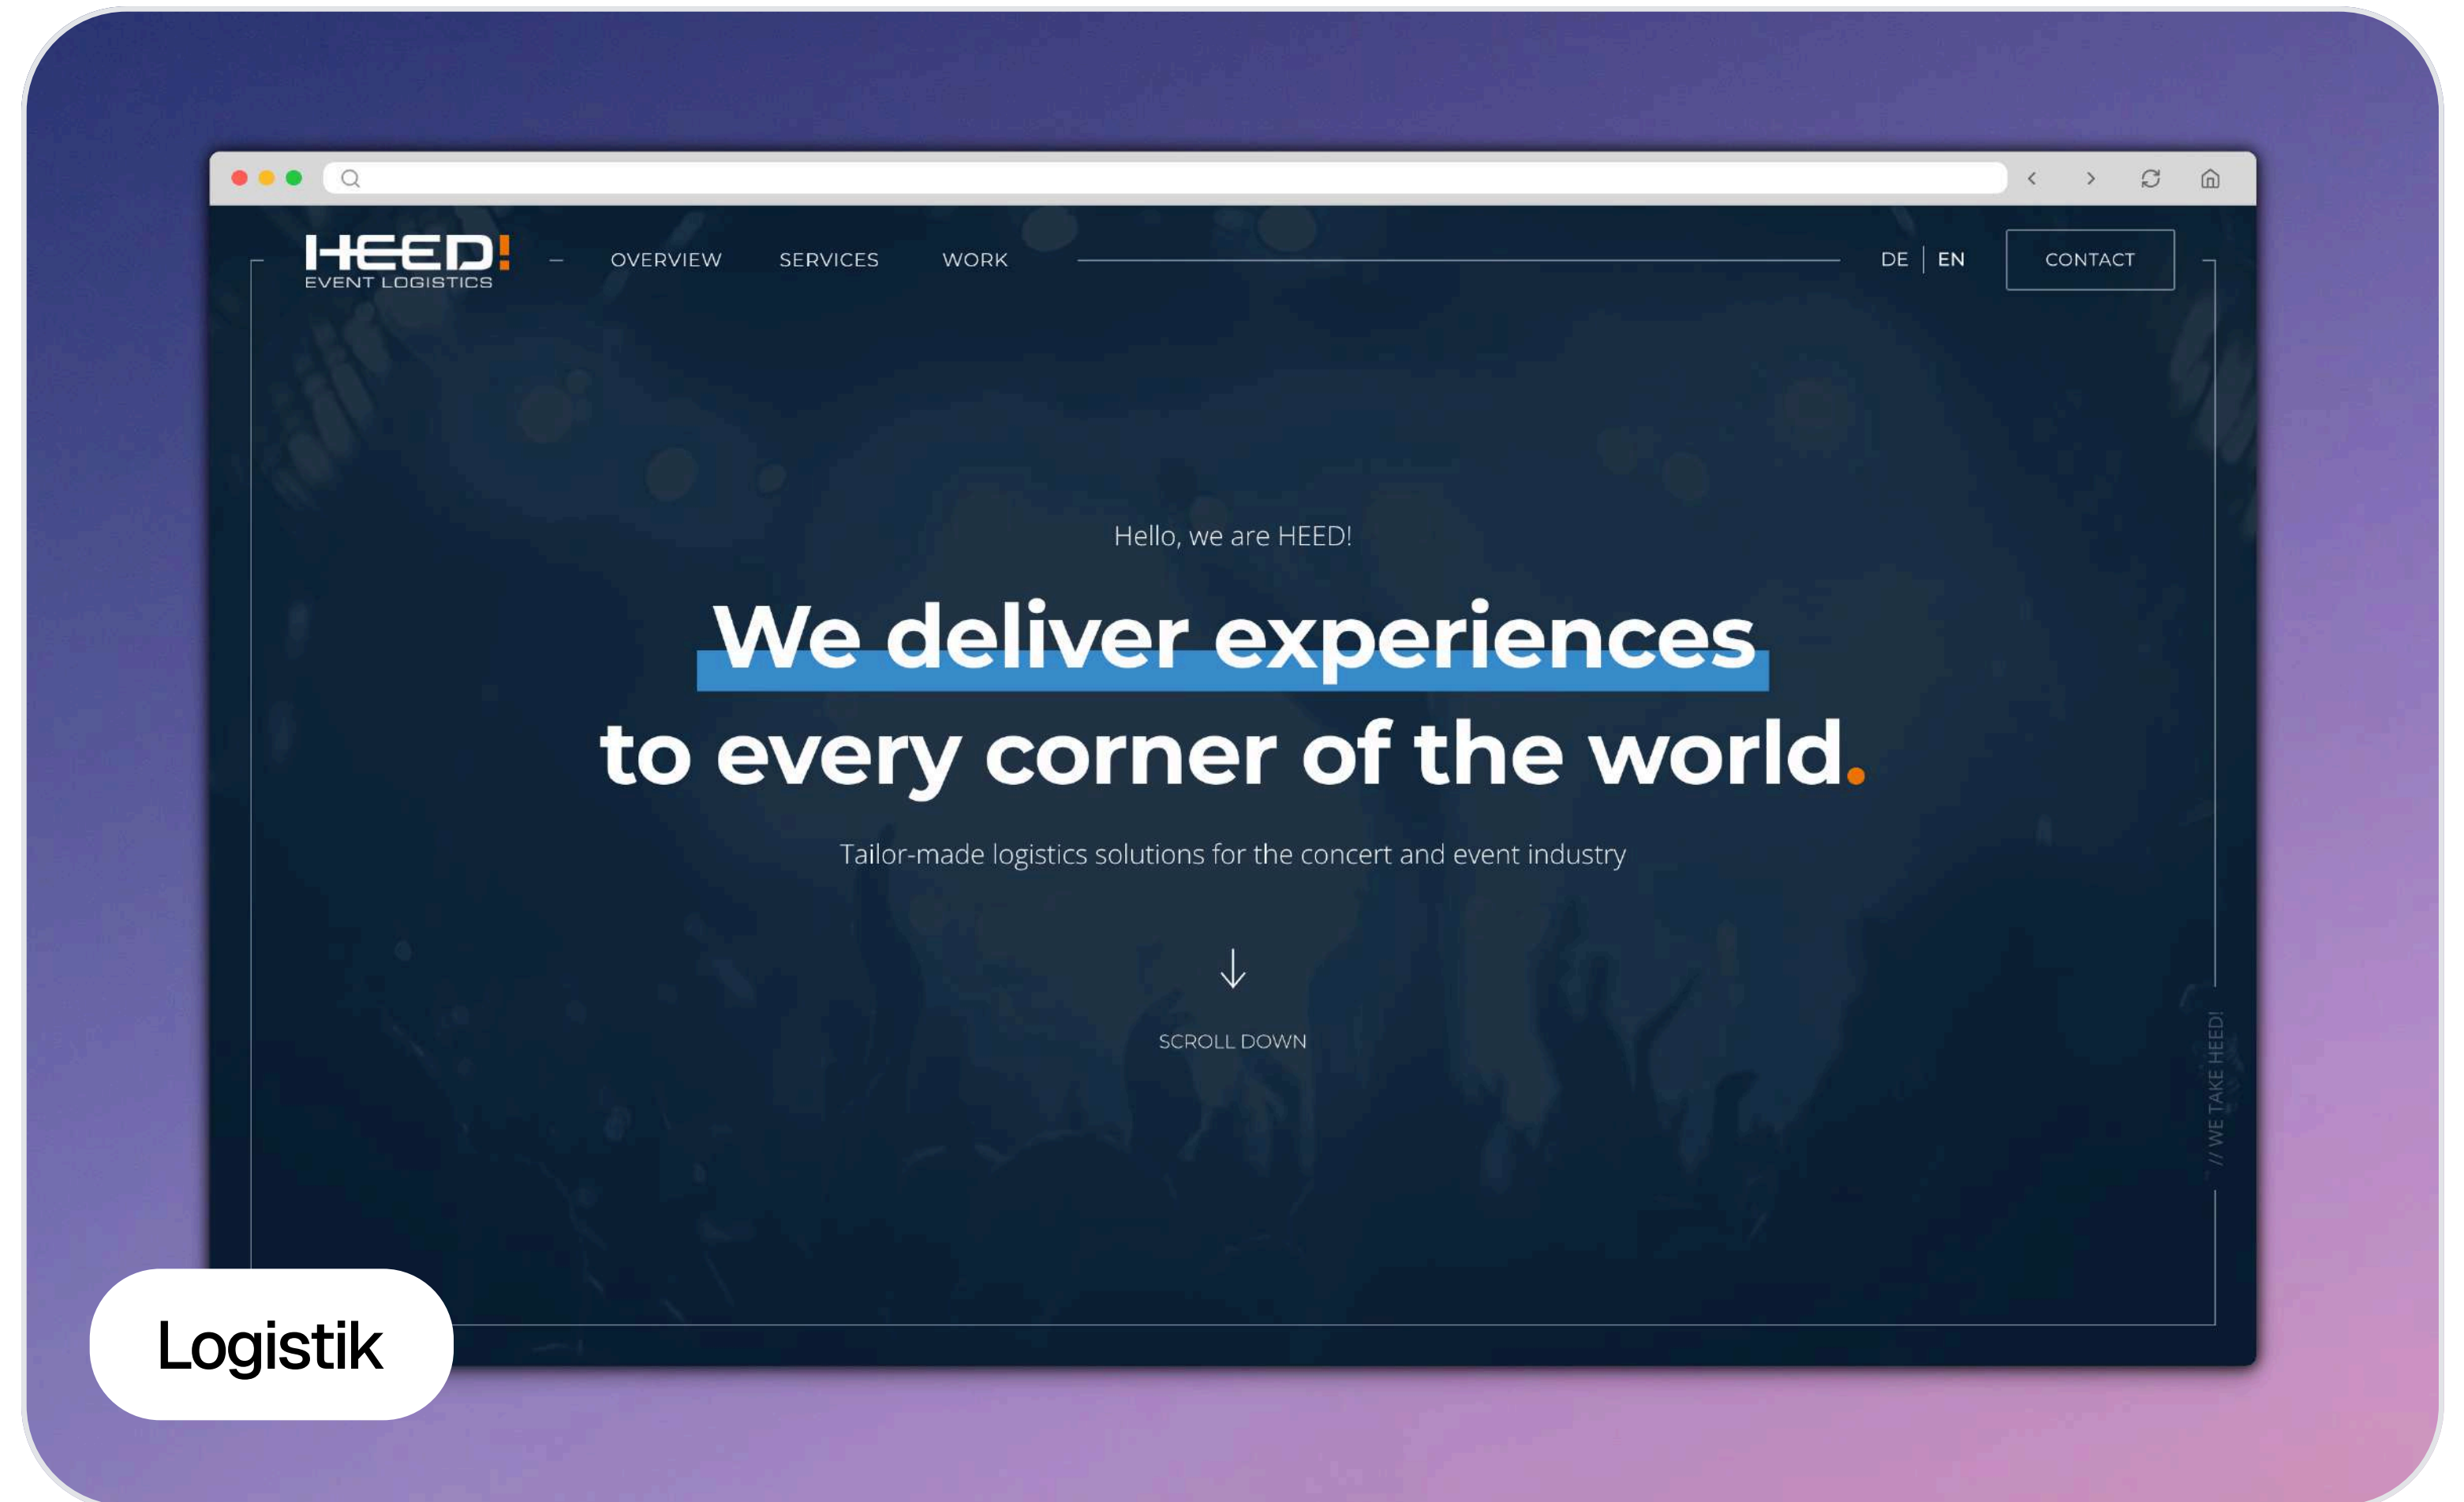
HEED!
EVENT LOGISTICS

OVERVIEW SERVICES WORK

DE | EN

CONTACT

Hello, we are HEED!

We deliver experiences to every corner of the world.

Tailor-made logistics solutions for the concert and event industry

SCROLL DOWN

// WE TAKE HEED!

Logistik